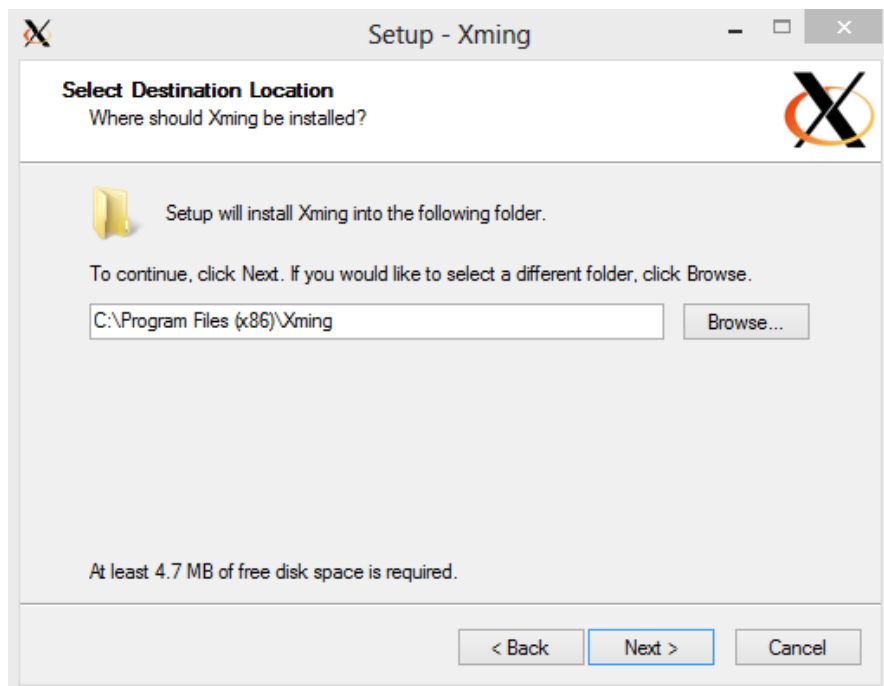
Setup - Xming

Select Destination Location
Where should Xming be installed?

Setup will install Xming into the following folder.

To continue, click Next. If you would like to select a different folder, click Browse.

C:\Program Files (x86)\Xming

Browse...

At least 4.7 MB of free disk space is required.

< Back

Next >

Cancel